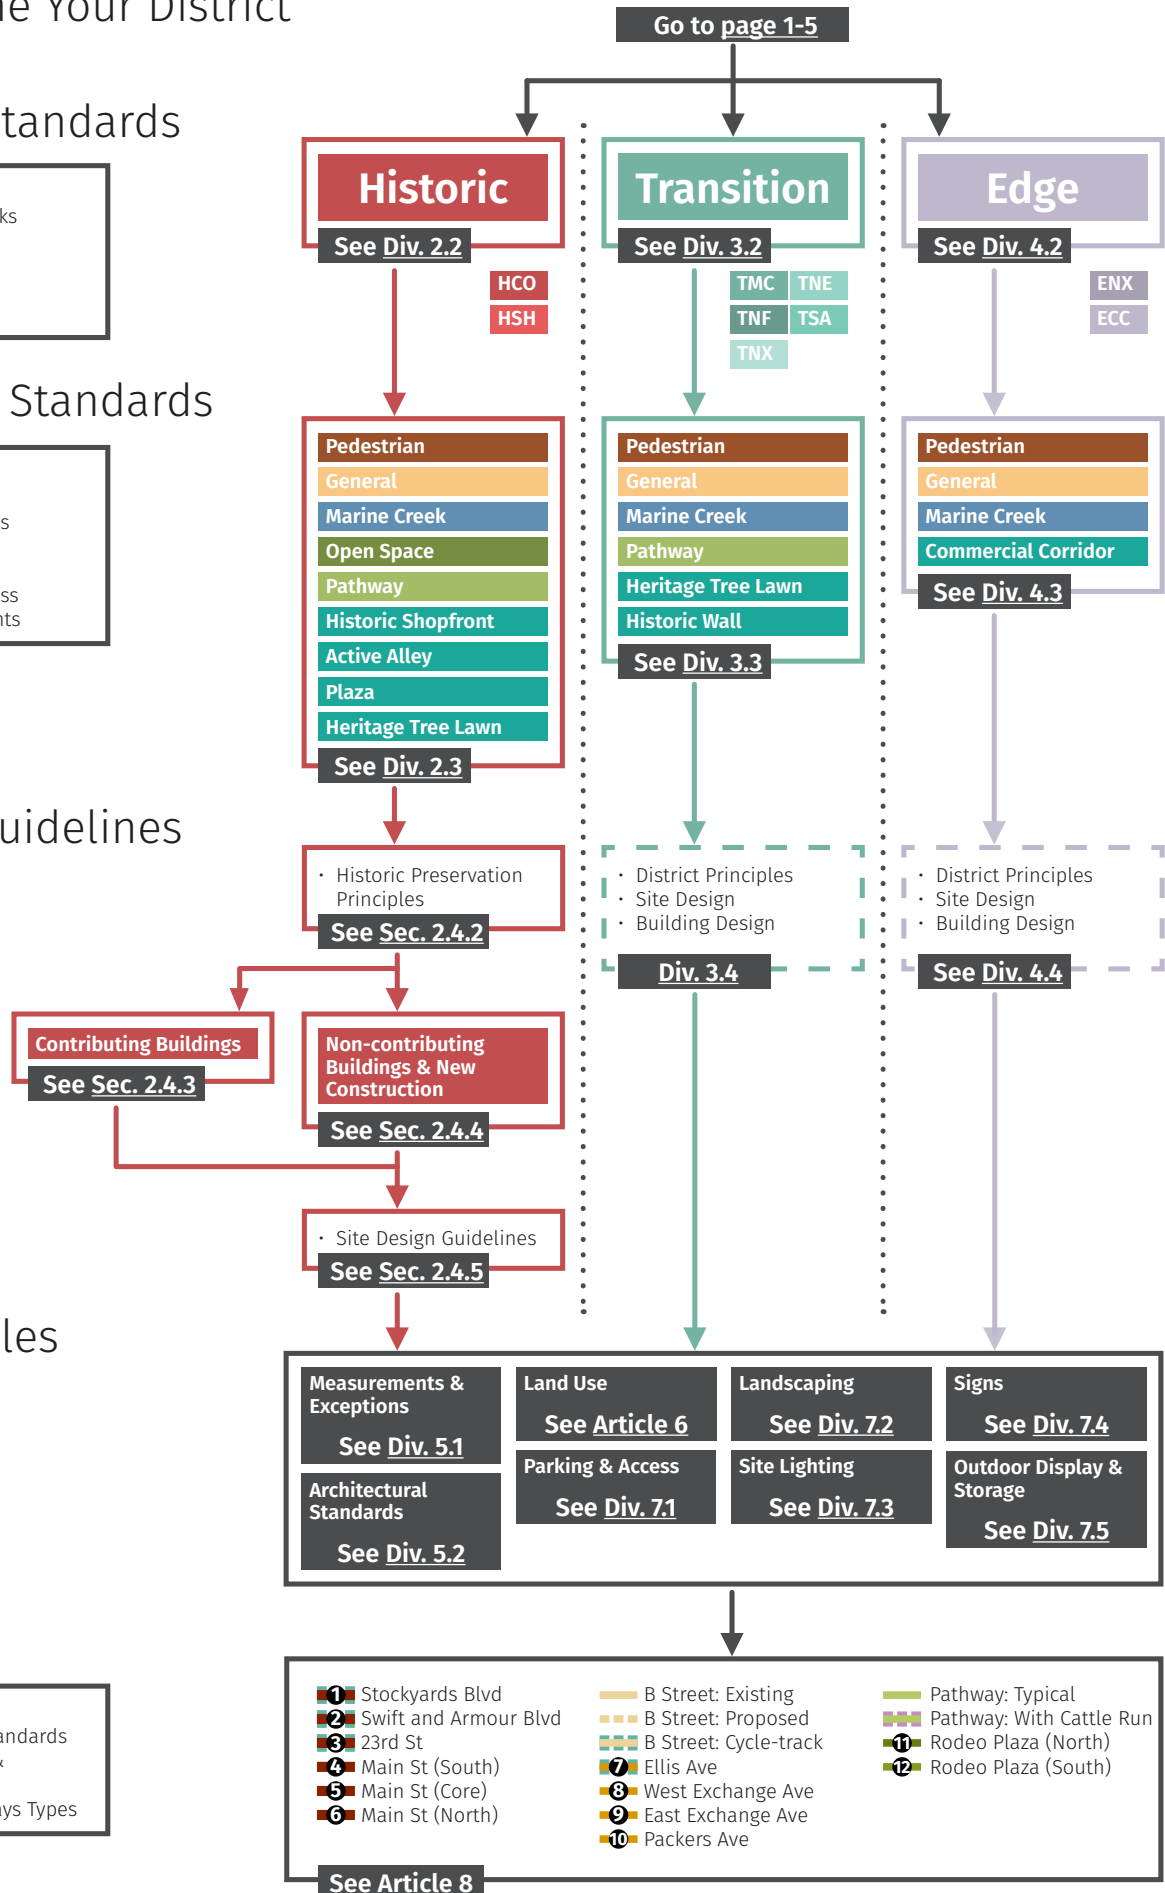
e Your District

tandards

ks

Standards

s

ss
nts

uidelines

les

andards

ys Types

Go to page 1-5

Historic
See Div. 2.2
HCO
HSH

Pedestrian
General
Marine Creek
Open Space
Pathway
Historic Shopfront
Active Alley
Plaza
Heritage Tree Lawn
See Div. 2.3

· Historic Preservation Principles
See Sec. 2.4.2

Contributing Buildings
See Sec. 2.4.3

Non-contributing Buildings & New Construction
See Sec. 2.4.4

· Site Design Guidelines
See Sec. 2.4.5

Transition
See Div. 3.2
TMC TNE
TNF TSA
TNX

Pedestrian
General
Marine Creek
Pathway
Heritage Tree Lawn
Historic Wall
See Div. 3.3

· District Principles
· Site Design
· Building Design
Div. 3.4

Edge
See Div. 4.2
ENX
ECC

Pedestrian
General
Marine Creek
Commercial Corridor
See Div. 4.3

· District Principles
· Site Design
· Building Design
See Div. 4.4

Measurements & Exceptions
See Div. 5.1
Architectural Standards
See Div. 5.2
Land Use
See Article 6
Parking & Access
See Div. 7.1
Landscaping
See Div. 7.2
Site Lighting
See Div. 7.3
Signs
See Div. 7.4
Outdoor Display & Storage
See Div. 7.5

1 Stockyards Blvd
2 Swift and Armour Blvd
3 23rd St
4 Main St (South)
5 Main St (Core)
6 Main St (North)
B Street: Existing
B Street: Proposed
B Street: Cycle-track
7 Ellis Ave
8 West Exchange Ave
9 East Exchange Ave
10 Packers Ave
Pathway: Typical
Pathway: With Cattle Run
11 Rodeo Plaza (North)
12 Rodeo Plaza (South)
See Article 8